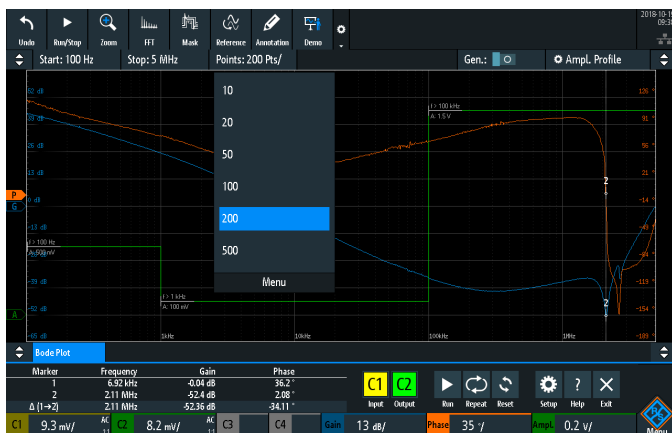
Undo Run/Stop Zoom FFT Mask Reference Annotation Demo

2018-11-1
09:3

Start: 100 Hz Stop: 5 MHz Points: 200 Pts/ Gen.: Ampl. Profile

10

20

50

100

200

500

Menu

52 dB
39 dB
26 dB
13 dB
0 dB
-13 dB
-26 dB
-39 dB
-52 dB
-65 dB

136 °
91 °
59 °
14 °
-14 °
-59 °
-99 °
-154 °
-189 °

f: 100 kHz
A: 1.5 V

f: 100 Hz
A: 500 mV

f: 1 kHz
A: 100 mV

1kHz 10kHz 100kHz 1MHz

2
2

P
G
A

Bode Plot

| Marker | Frequency | Gain | Phase |
|---|---|---|---|
| 1 | 6.92 kHz | -0.04 dB | 36.2 ° |
| 2 | 2.11 MHz | -52.4 dB | 2.08 ° |
| Δ (1→2) | 2.11 MHz | -52.36 dB | -34.11 ° |

C1 C2 Input Output Run Repeat Reset Setup Help Exit

C1 9.3 mV/ AC C2 8.2 mV/ AC C3 C4 Gain 13 dB/ Phase 35 °/ Ampl. 0.2 V/ Menu